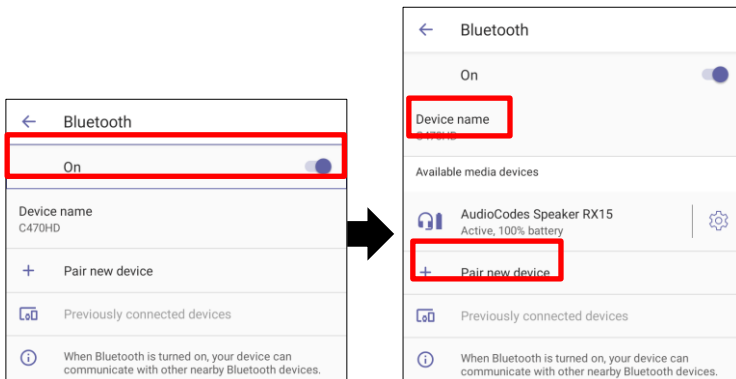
Bluetooth

On

Device name
C470HD

Pair new device

Previously connected devices

When Bluetooth is turned on, your device can communicate with other nearby Bluetooth devices.

Bluetooth

On

Device name
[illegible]

Available media devices

AudioCodes Speaker RX15
Active, 100% battery

Pair new device

Previously connected devices

When Bluetooth is turned on, your device can communicate with other nearby Bluetooth devices.